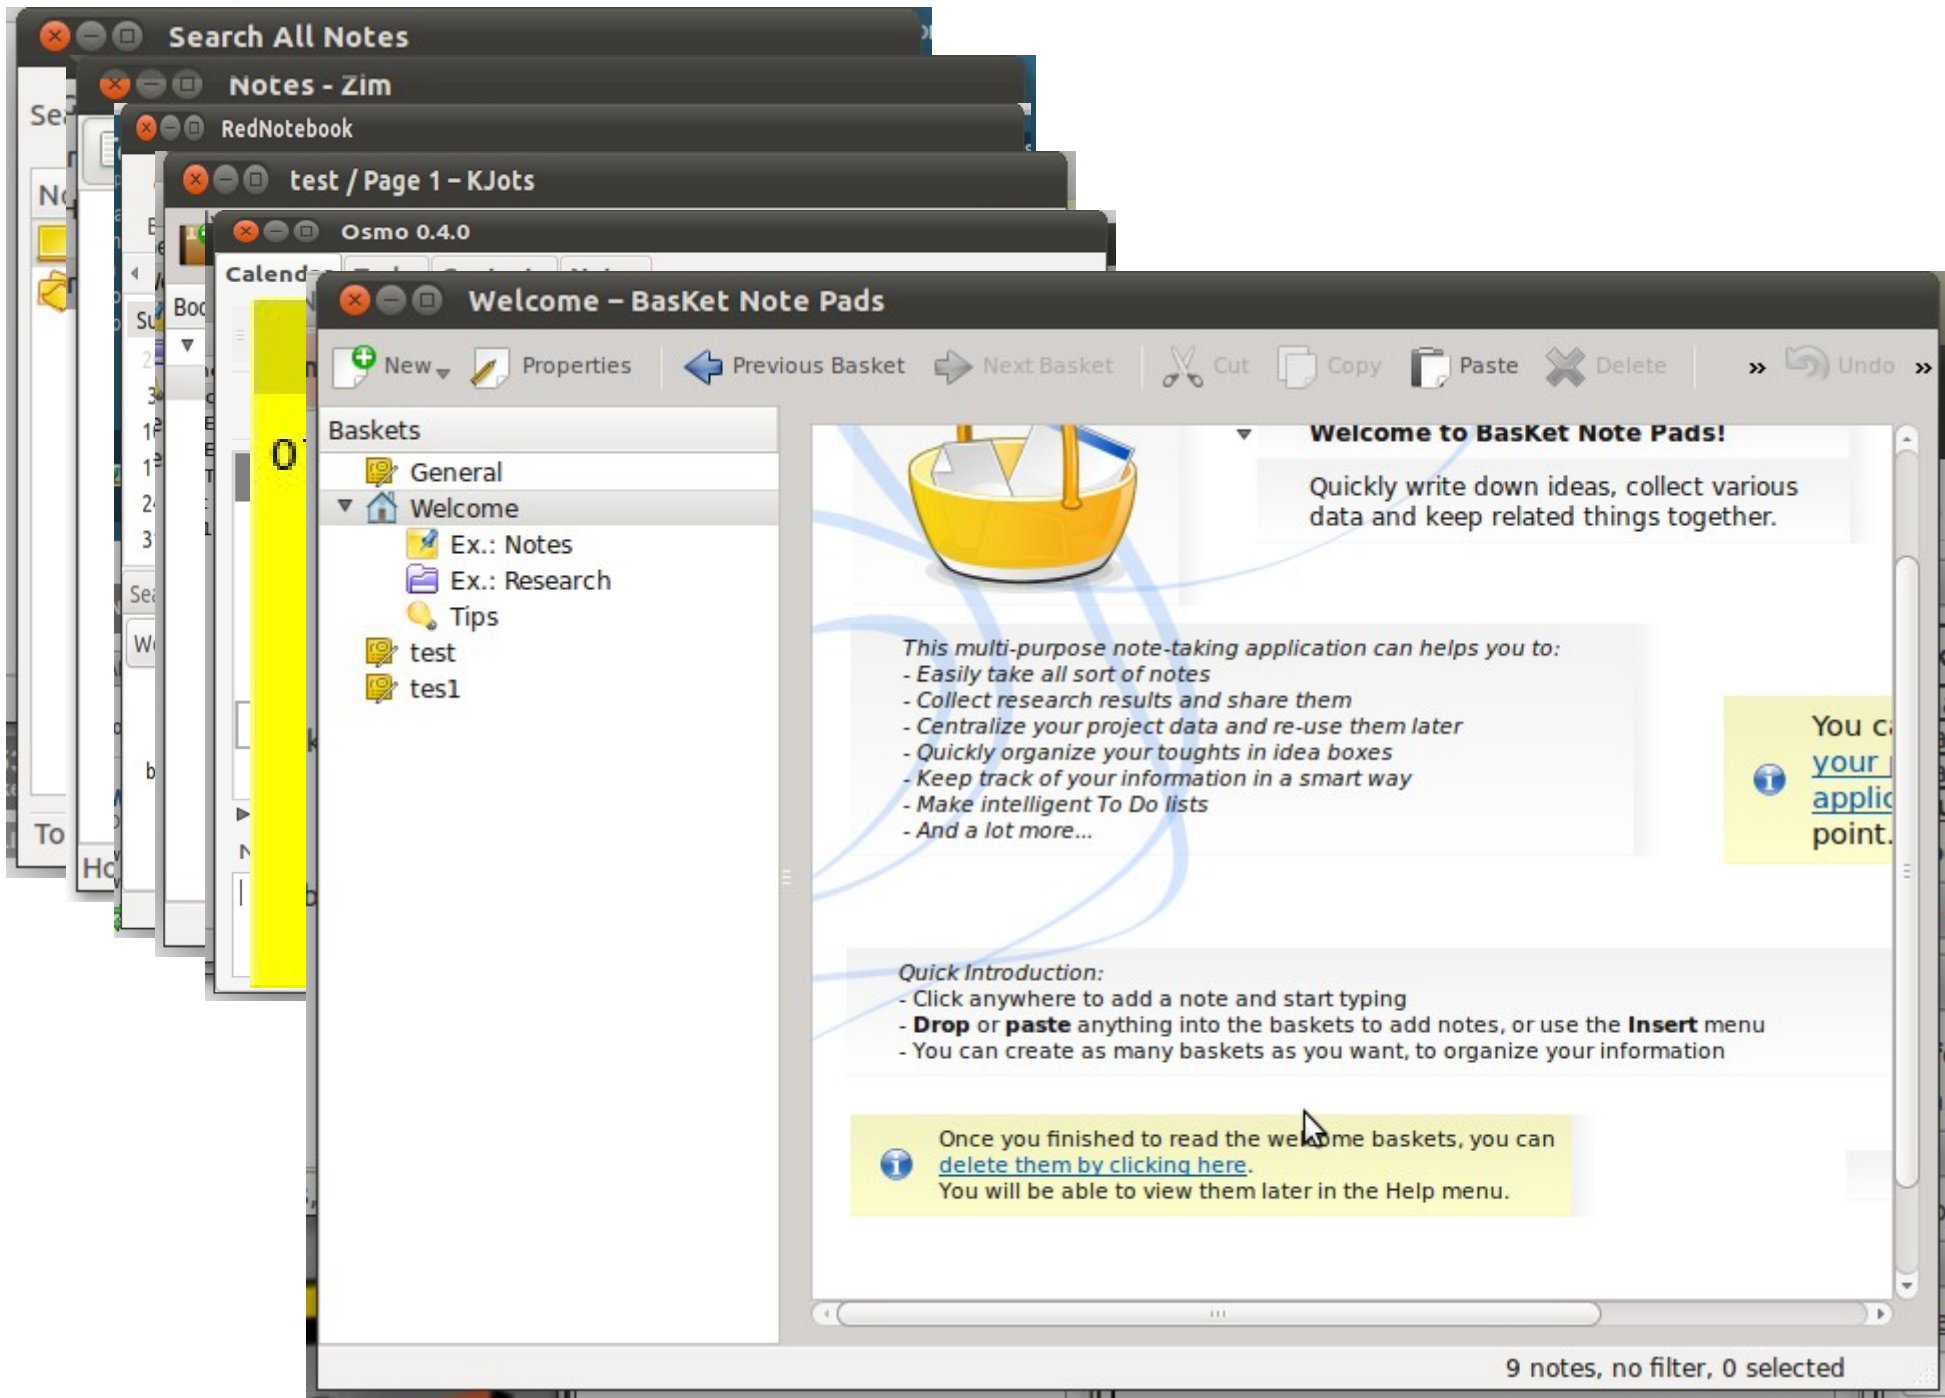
Search All Notes

Notes - Zim

RedNotebook

test / Page 1 – KJots

Osmo 0.4.0

Calend

Welcome – BasKet Note Pads

New Properties Previous Basket Next Basket Cut Copy Paste Delete » Undo »

Baskets
General
Welcome
Ex.: Notes
Ex.: Research
Tips
test
tes1

Welcome to BasKet Note Pads!

Quickly write down ideas, collect various data and keep related things together.

This multi-purpose note-taking application can helps you to:
- Easily take all sort of notes
- Collect research results and share them
- Centralize your project data and re-use them later
- Quickly organize your toughts in idea boxes
- Keep track of your information in a smart way
- Make intelligent To Do lists
- And a lot more...

You c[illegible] your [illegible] applic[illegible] point.

Quick Introduction:
- Click anywhere to add a note and start typing
- **Drop** or **paste** anything into the baskets to add notes, or use the **Insert** menu
- You can create as many baskets as you want, to organize your information

Once you finished to read the welcome baskets, you can delete them by clicking here.
You will be able to view them later in the Help menu.

9 notes, no filter, 0 selected